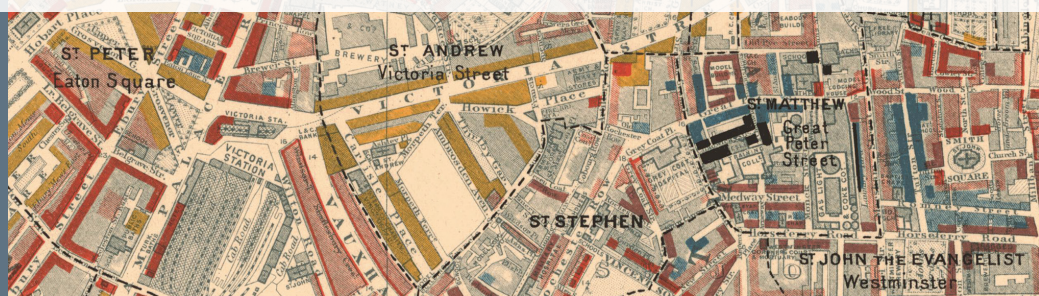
Hobart Place
ST PETER
Eaton Square
Victoria Square
Brewer St.
BREWERY
ST ANDREW
Victoria Street
VICTORIA
STREET
Howick Place
VICTORIA STA.
VICTORIA STATION
Carlisle Place
Ambrosden Ave.
Rochester
Greycoat Pl.
ST MATTHEW
Great Peter Street
Wood St.
Wood St.
SMITH SQUARE
Church St.
ST STEPHEN
Medway Street
Horseferry Road
VAUXHALL
ST JOHN THE EVANGELIST
Westminster
PEABODY BUILDINGS
Old Pye Street